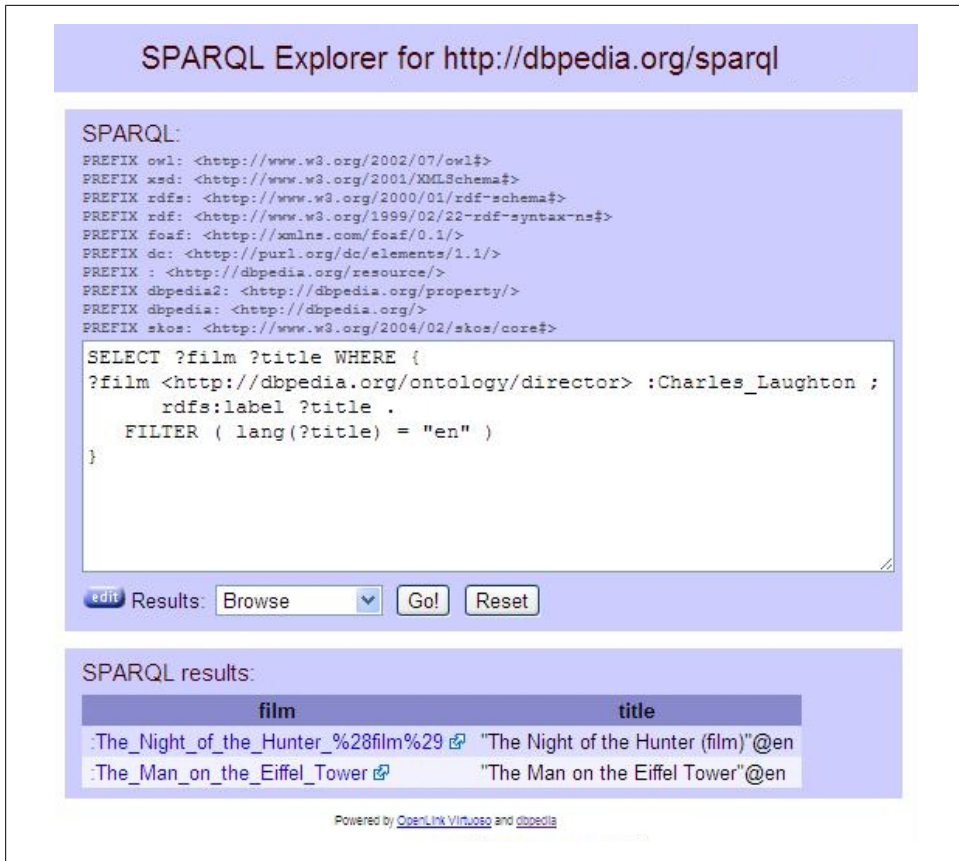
SPARQL Explorer for http://dbpedia.org/sparql

SPARQL:
PREFIX owl: <http://www.w3.org/2002/07/owl#>
PREFIX xsd: <http://www.w3.org/2001/XMLSchema#>
PREFIX rdfs: <http://www.w3.org/2000/01/rdf-schema#>
PREFIX rdf: <http://www.w3.org/1999/02/22-rdf-syntax-ns#>
PREFIX foaf: <http://xmlns.com/foaf/0.1/>
PREFIX dc: <http://purl.org/dc/elements/1.1/>
PREFIX : <http://dbpedia.org/resource/>
PREFIX dbpedia2: <http://dbpedia.org/property/>
PREFIX dbpedia: <http://dbpedia.org/>
PREFIX skos: <http://www.w3.org/2004/02/skos/core#>

SELECT ?film ?title WHERE {
?film <http://dbpedia.org/ontology/director> :Charles_Laughton ;
rdfs:label ?title .
FILTER ( lang(?title) = "en" )
}

edit Results: Browse Go! Reset

SPARQL results:

| film | title |
|---|---|
| :The_Night_of_the_Hunter_%28film%29 | "The Night of the Hunter (film)"@en |
| :The_Man_on_the_Eiffel_Tower | "The Man on the Eiffel Tower"@en |

Powered by OpenLink Virtuoso and dbpedia